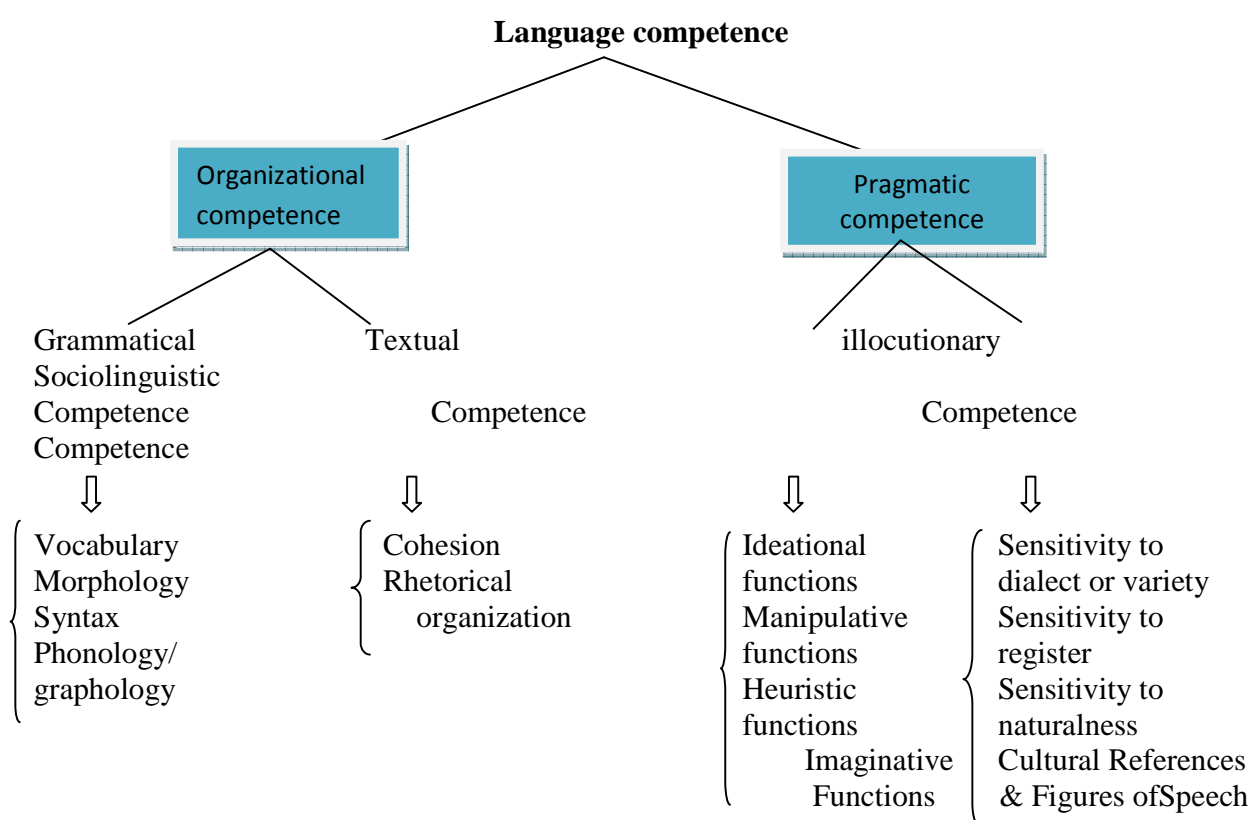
**Language competence**

Organizational competence

Pragmatic competence

Grammatical Sociolinguistic Competence Competence

Textual

Competence

illocutionary

Competence

⇩

Vocabulary
Morphology
Syntax
Phonology/
graphology

⇩

Cohesion
Rhetorical organization

⇩

Ideational functions
Manipulative functions
Heuristic functions
Imaginative Functions

⇩

Sensitivity to dialect or variety
Sensitivity to register
Sensitivity to naturalness
Cultural References & Figures ofSpeech